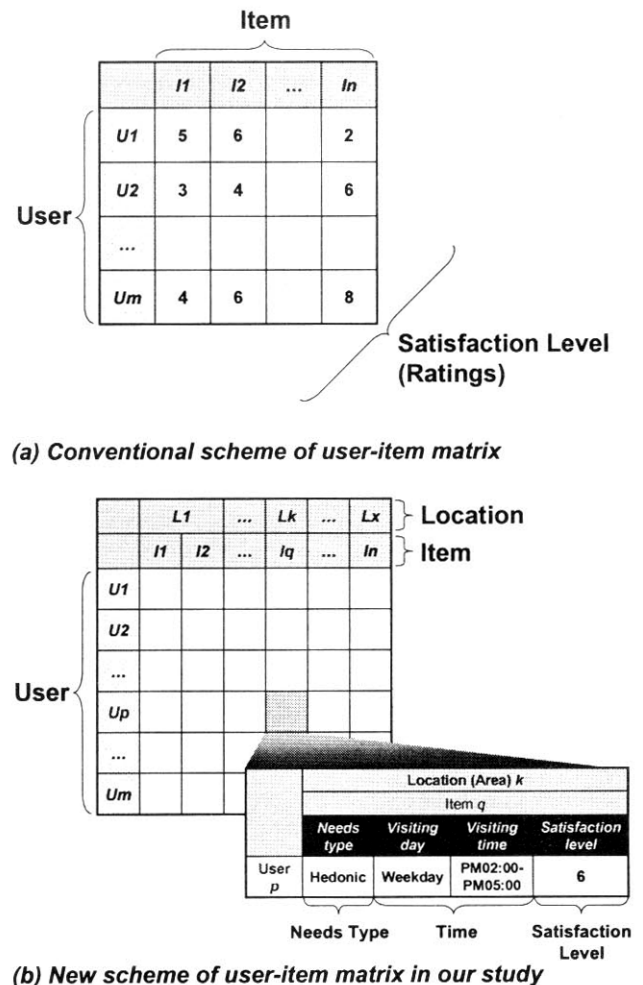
Item

|  | I1 | I2 | ... | In |
|---|---|---|---|---|
| U1 | 5 | 6 |  | 2 |
| U2 | 3 | 4 |  | 6 |
| ... |  |  |  |  |
| Um | 4 | 6 |  | 8 |

User

Satisfaction Level (Ratings)

(a) Conventional scheme of user-item matrix

|  | L1 |  | ... | Lk | ... | Lx |
|---|---|---|---|---|---|---|
|  | I1 | I2 | ... | Iq | ... | In |
| U1 |  |  |  |  |  |  |
| U2 |  |  |  |  |  |  |
| ... |  |  |  |  |  |  |
| Up |  |  |  |  |  |  |
| ... |  |  |  |  |  |  |
| Um |  |  |  |  |  |  |

Location
Item
User

|  | Location (Area) k |  |  |  |
|---|---|---|---|---|
|  | Item q |  |  |  |
|  | Needs type | Visiting day | Visiting time | Satisfaction level |
| User p | Hedonic | Weekday | PM02:00-PM05:00 | 6 |

Needs Type
Time
Satisfaction Level

(b) New scheme of user-item matrix in our study